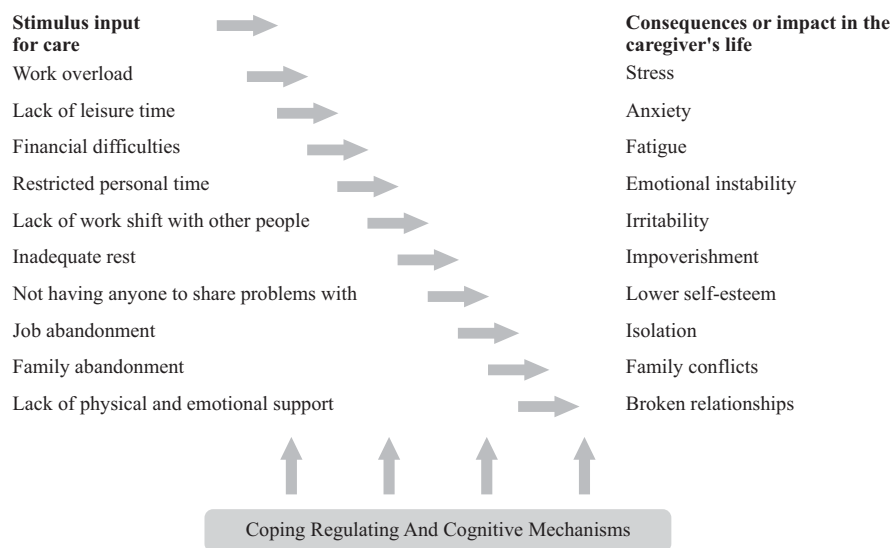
**Stimulus input for care**

Work overload

Lack of leisure time

Financial difficulties

Restricted personal time

Lack of work shift with other people

Inadequate rest

Not having anyone to share problems with

Job abandonment

Family abandonment

Lack of physical and emotional support

**Consequences or impact in the caregiver's life**

Stress

Anxiety

Fatigue

Emotional instability

Irritability

Impoverishment

Lower self-esteem

Isolation

Family conflicts

Broken relationships

Coping Regulating And Cognitive Mechanisms